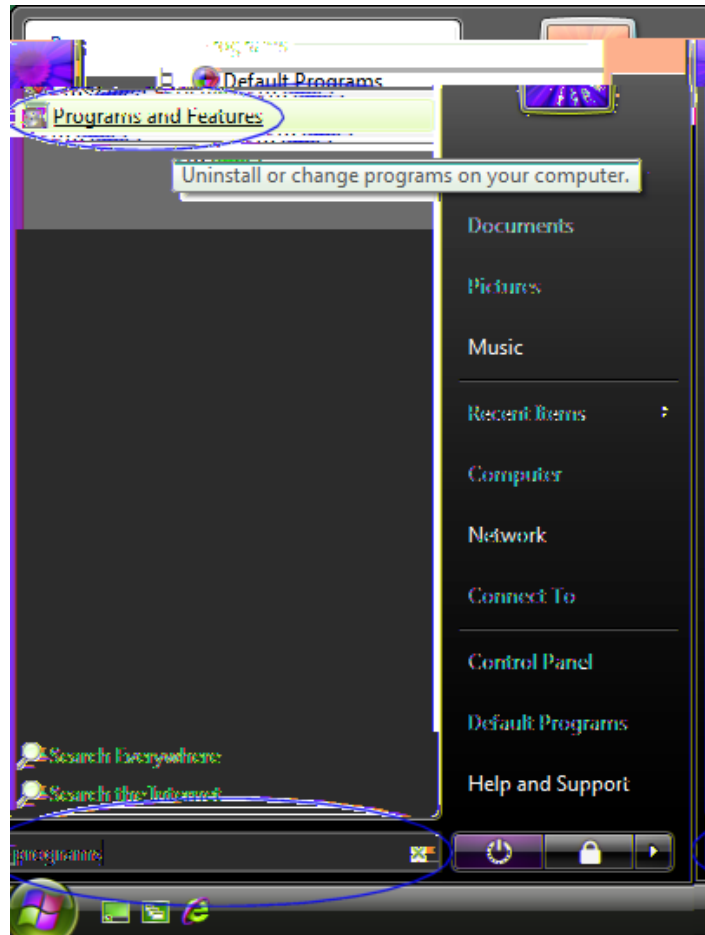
Programs
Default Programs
Programs and Features
Uninstall or change programs on your computer.
Documents
Pictures
Music
Recent Items
Computer
Network
Connect To
Control Panel
Default Programs
Help and Support
Search Everywhere
Search the Internet
programs